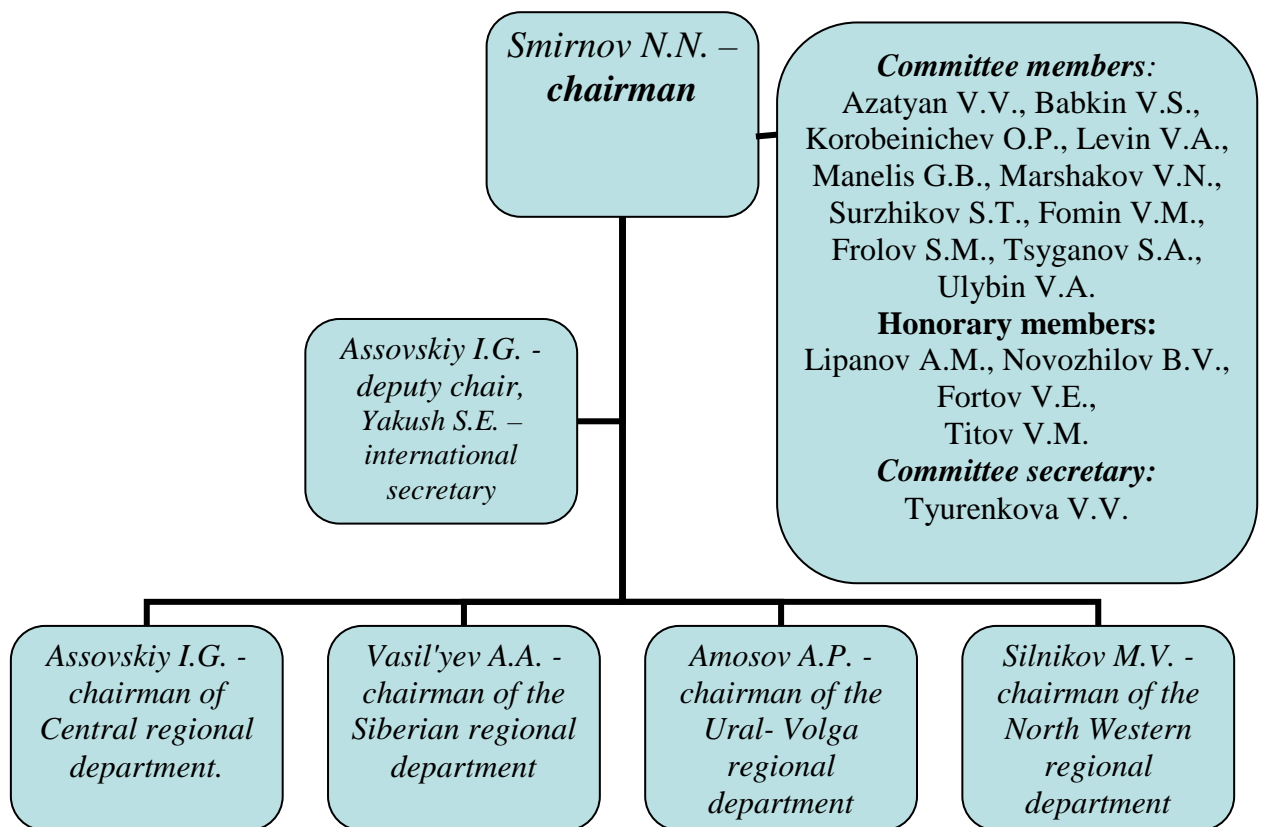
Smirnov N.N. – chairman

Committee members: Azatyan V.V., Babkin V.S., Korobeinichev O.P., Levin V.A., Manelis G.B., Marshakov V.N., Surzhikov S.T., Fomin V.M., Frolov S.M., Tsyganov S.A., Ulybin V.A.
Honorary members: Lipanov A.M., Novozhilov B.V., Fortov V.E., Titov V.M.
Committee secretary: Tyurenkova V.V.

Assovskiy I.G. - deputy chair, Yakush S.E. – international secretary

Assovskiy I.G. - chairman of Central regional department.

Vasil'yev A.A. - chairman of the Siberian regional department

Amosov A.P. - chairman of the Ural- Volga regional department

Silnikov M.V. - chairman of the North Western regional department